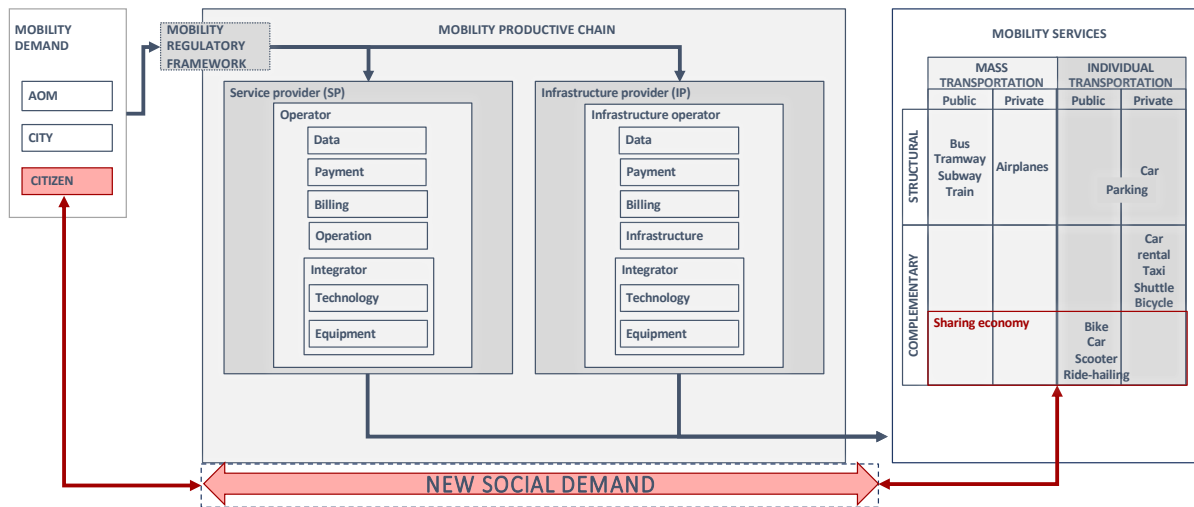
MOBILITY DEMAND

AOM

CITY

CITIZEN

MOBILITY REGULATORY FRAMEWORK

MOBILITY PRODUCTIVE CHAIN

Service provider (SP)

Operator

Data

Payment

Billing

Operation

Integrator

Technology

Equipment

Infrastructure provider (IP)

Infrastructure operator

Data

Payment

Billing

Infrastructure

Integrator

Technology

Equipment

MOBILITY SERVICES

| | MASS TRANSPORTATION Public | MASS TRANSPORTATION Private | INDIVIDUAL TRANSPORTATION Public | INDIVIDUAL TRANSPORTATION Private |
|---|---|---|---|---|
| STRUCTURAL | Bus Tramway Subway Train | Airplanes | Parking | Car |
| COMPLEMENTARY | | | | Car rental Taxi Shuttle Bicycle |
| | Sharing economy | | Bike Car Scooter Ride-hailing | |

NEW SOCIAL DEMAND